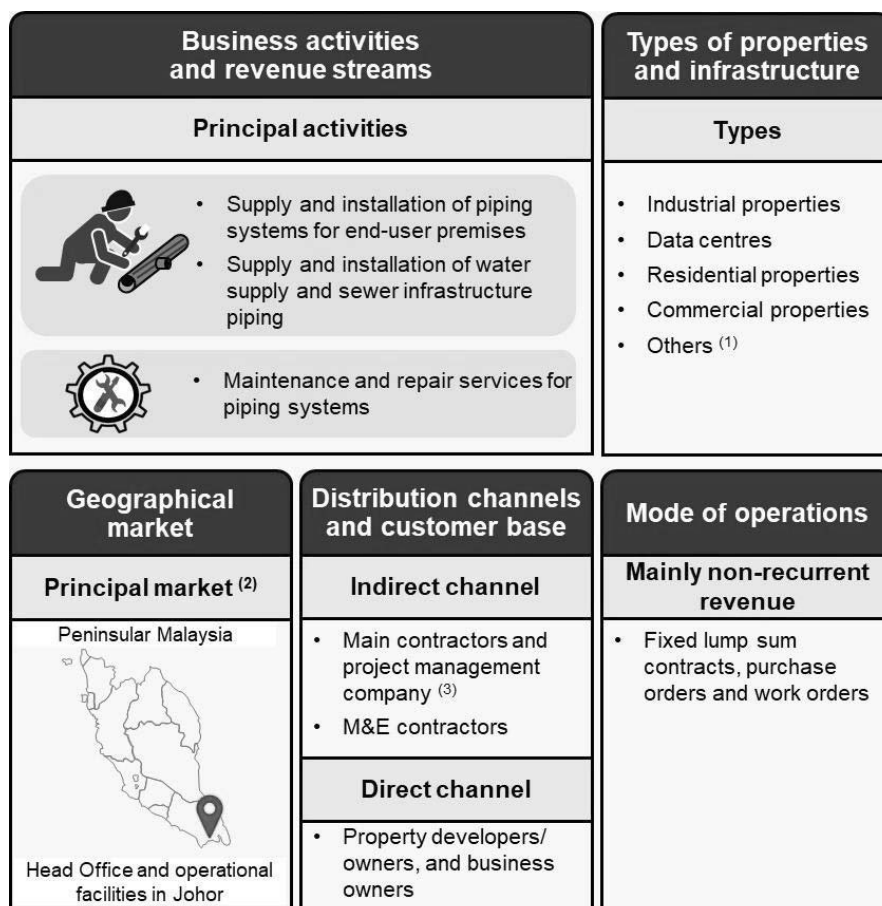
Business activities and revenue streams

Principal activities

• Supply and installation of piping systems for end-user premises
• Supply and installation of water supply and sewer infrastructure piping

• Maintenance and repair services for piping systems

Types of properties and infrastructure

Types

• Industrial properties
• Data centres
• Residential properties
• Commercial properties
• Others $^{(1)}$

Geographical market

Principal market $^{(2)}$

Peninsular Malaysia

Head Office and operational facilities in Johor

Distribution channels and customer base

Indirect channel

• Main contractors and project management company $^{(3)}$
• M&E contractors

Direct channel

• Property developers/ owners, and business owners

Mode of operations

Mainly non-recurrent revenue

• Fixed lump sum contracts, purchase orders and work orders